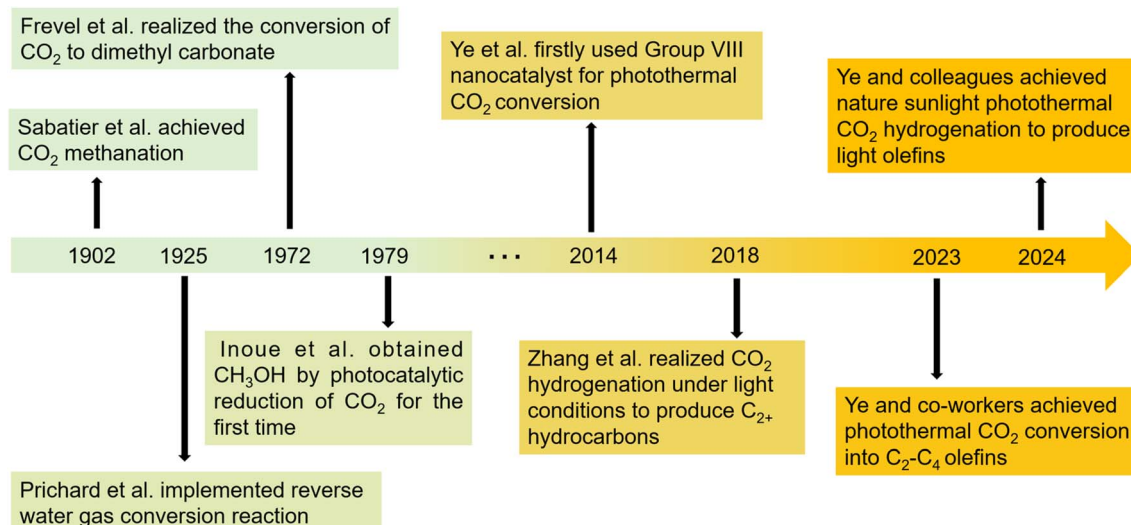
Frevel et al. realized the conversion of $CO_2$ to dimethyl carbonate

Sabatier et al. achieved $CO_2$ methanation

Ye et al. firstly used Group VIII nanocatalyst for photothermal $CO_2$ conversion

Ye and colleagues achieved nature sunlight photothermal $CO_2$ hydrogenation to produce light olefins

1902 1925 1972 1979 ··· 2014 2018 2023 2024

Inoue et al. obtained $CH_3OH$ by photocatalytic reduction of $CO_2$ for the first time

Zhang et al. realized $CO_2$ hydrogenation under light conditions to produce $C_{2+}$ hydrocarbons

Ye and co-workers achieved photothermal $CO_2$ conversion into $C_2$-$C_4$ olefins

Prichard et al. implemented reverse water gas conversion reaction